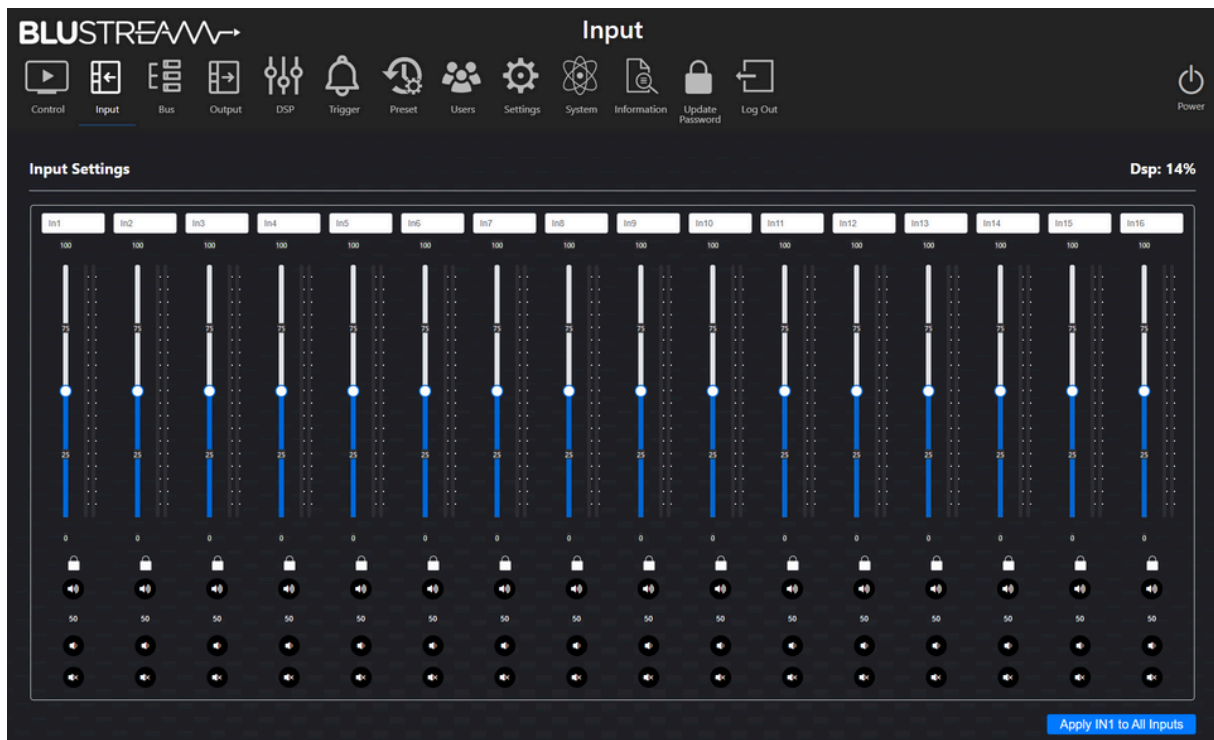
BLUSTREAM

Input

Control Input Bus Output DSP Trigger Preset Users Settings System Information Update Password Log Out

Power

Input Settings

Dsp: 14%

| In1 | In2 | In3 | In4 | In5 | In6 | In7 | In8 | In9 | In10 | In11 | In12 | In13 | In14 | In15 | In16 |
|---|---|---|---|---|---|---|---|---|---|---|---|---|---|---|---|
| 100 | 100 | 100 | 100 | 100 | 100 | 100 | 100 | 100 | 100 | 100 | 100 | 100 | 100 | 100 | 100 |
| 75 | 75 | 75 | 75 | 75 | 75 | 75 | 75 | 75 | 75 | 75 | 75 | 75 | 75 | 75 | 75 |
| 25 | 25 | 25 | 25 | 25 | 25 | 25 | 25 | 25 | 25 | 25 | 25 | 25 | 25 | 25 | 25 |
| 0 | 0 | 0 | 0 | 0 | 0 | 0 | 0 | 0 | 0 | 0 | 0 | 0 | 0 | 0 | 0 |
| 50 | 50 | 50 | 50 | 50 | 50 | 50 | 50 | 50 | 50 | 50 | 50 | 50 | 50 | 50 | 50 |

Apply IN1 to All Inputs